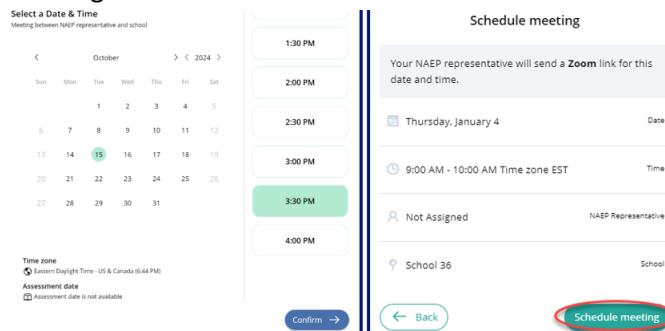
Select a Date & Time
Meeting between NAEP representative and school

< October > < 2024 >

| Sun | Mon | Tue | Wed | Thu | Fri | Sat |
|---|---|---|---|---|---|---|
| | | 1 | 2 | 3 | 4 | 5 |
| 6 | 7 | 8 | 9 | 10 | 11 | 12 |
| 13 | 14 | 15 | 16 | 17 | 18 | 19 |
| 20 | 21 | 22 | 23 | 24 | 25 | 26 |
| 27 | 28 | 29 | 30 | 31 | | |

1:30 PM
2:00 PM
2:30 PM
3:00 PM
3:30 PM
4:00 PM

Time zone
Eastern Daylight Time - US & Canada (6:44 PM)
Assessment date
Assessment date is not available

Confirm →

Schedule meeting

Your NAEP representative will send a Zoom link for this date and time.

Thursday, January 4 Date

9:00 AM - 10:00 AM Time zone EST Time

Not Assigned NAEP Representative

School 36 School

← Back

Schedule meeting